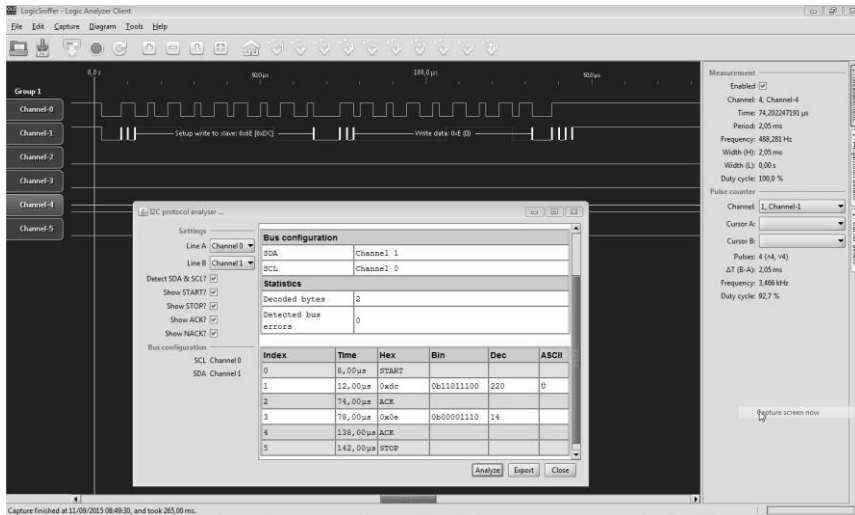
LogicSniffer - Logic Analyzer Client

File Edit Capture Diagram Tools Help

0,0 s 50,0 µs 100,0 µs 150,0 µs

Group 1

Channel-0

Channel-1

Setup write to slave: 0x6E [0xDC]

Write data: 0xE (0)

Channel-2

Channel-3

Channel-4

Channel-5

I2C protocol analyser ...

Settings

Line A Channel 0

Line B Channel 1

Detect SDA & SCL? ☑

Show START? ☑

Show STOP? ☑

Show ACK? ☑

Show NACK? ☑

Bus configuration

SCL Channel 0

SDA Channel 1

Bus configuration

| SDA | Channel 1 |
|---|---|
| SCL | Channel 0 |

Statistics

| Decoded bytes | 2 |
|---|---|
| Detected bus errors | 0 |

| Index | Time | Hex | Bin | Dec | ASCII |
|---|---|---|---|---|---|
| 0 | 8,00µs | START | | | |
| 1 | 12,00µs | 0xdc | 0b11011100 | 220 | Ü |
| 2 | 74,00µs | ACK | | | |
| 3 | 78,00µs | 0x0e | 0b00001110 | 14 | |
| 4 | 138,00µs | ACK | | | |
| 5 | 142,00µs | STOP | | | |

Analyze Export Close

Measurement

Enabled ☑

Channel: 4, Channel-4

Time: 74,202247191 µs

Period: 2,05 ms

Frequency: 488,281 Hz

Width (H): 2,05 ms

Width (L): 0,00 s

Duty cycle: 100,0 %

Pulse counter

Channel: 1, Channel-1

Cursor A:

Cursor B:

Pulses: 4 (↑4, ↓4)

ΔT (B-A): 2,05 ms

Frequency: 3,466 kHz

Duty cycle: 92,7 %

Capture screen now

Capture finished at 11/09/2015 08:49:30, and took 265,00 ms.